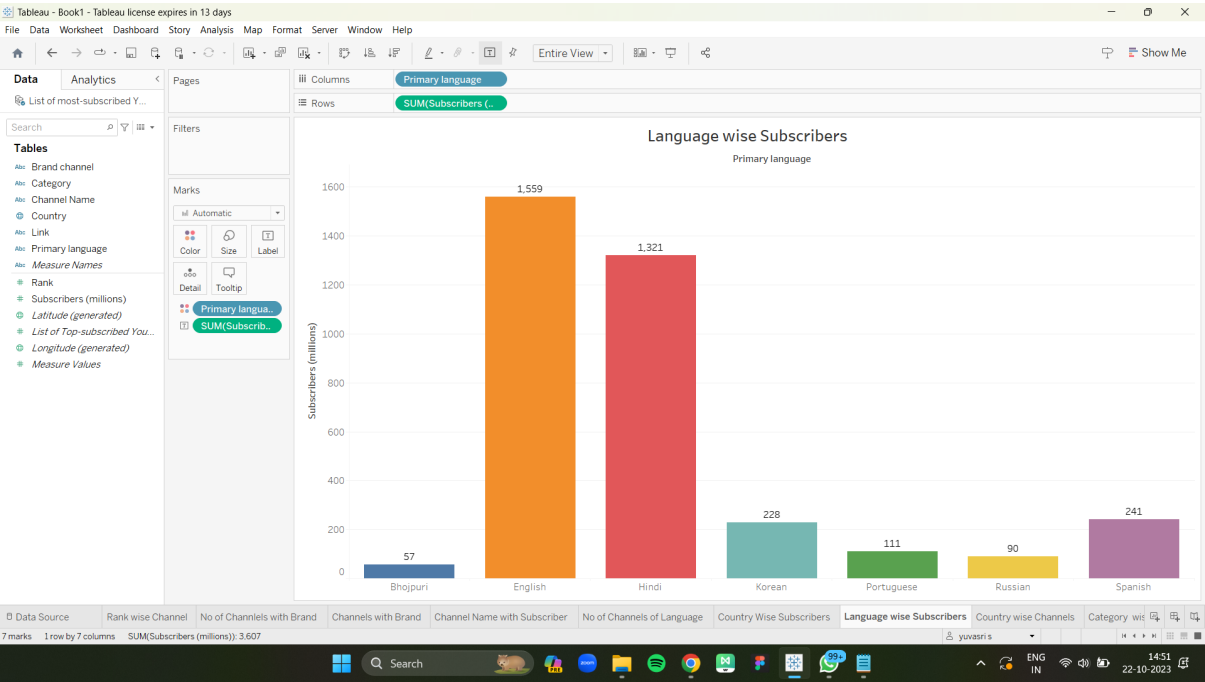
Tableau - Book1 - Tableau license expires in 13 days

File Data Worksheet Dashboard Story Analysis Map Format Server Window Help

Entire View

Show Me

Data Analytics

List of most-subscribed Y...

Search

Tables

Brand channel
Category
Channel Name
Country
Link
Primary language
Measure Names
Rank
Subscribers (millions)
Latitude (generated)
List of Top-subscribed You...
Longitude (generated)
Measure Values

Pages

Filters

Marks

Automatic

Color Size Label
Detail Tooltip

Primary langua..
SUM(Subscrib..

Columns Primary language
Rows SUM(Subscribers (..

Language wise Subscribers

Primary language

Subscribers (millions)

1600
1400
1200
1000
800
600
400
200
0

| Bhojpuri | English | Hindi | Korean | Portuguese | Russian | Spanish |
|---|---|---|---|---|---|---|
| 57 | 1,559 | 1,321 | 228 | 111 | 90 | 241 |

Data Source | Rank wise Channel | No of Channnels with Brand | Channels with Brand | Channel Name with Subscriber | No of Channels of Language | Country Wise Subscribers | Language wise Subscribers | Country wise Channels | Category wis

7 marks 1 row by 7 columns SUM(Subscribers (millions)): 3,607

yuvasri s

Search

ENG IN

14:51
22-10-2023

99+